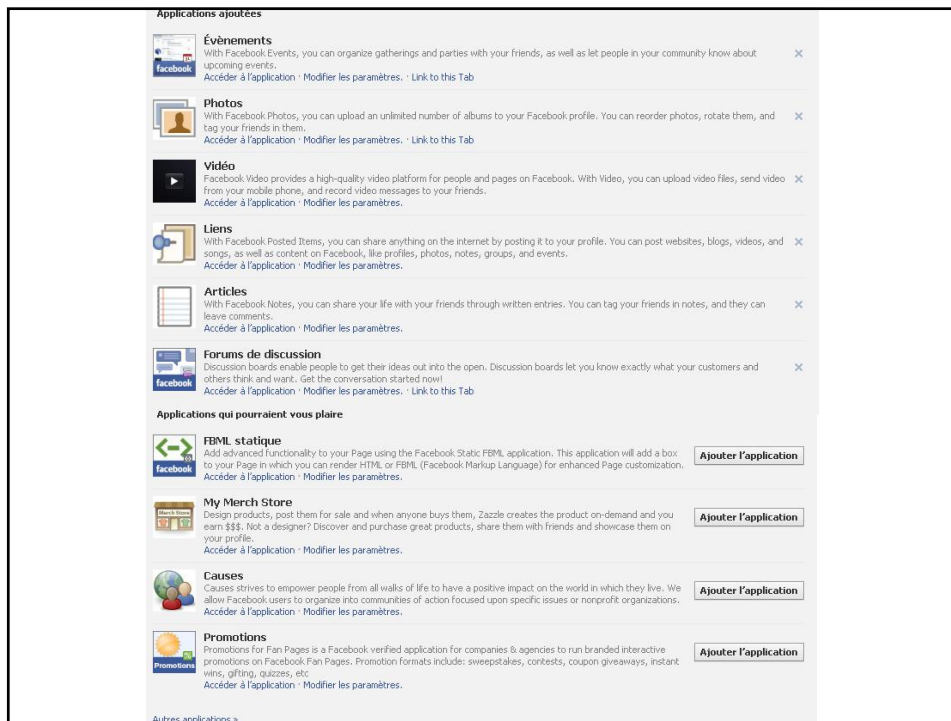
Applications ajoutées

Évènements
With Facebook Events, you can organize gatherings and parties with your friends, as well as let people in your community know about upcoming events.
Accéder à l'application · Modifier les paramètres. · Link to this Tab

Photos
With Facebook Photos, you can upload an unlimited number of albums to your Facebook profile. You can reorder photos, rotate them, and tag your friends in them.
Accéder à l'application · Modifier les paramètres. · Link to this Tab

Vidéo
Facebook Video provides a high-quality video platform for people and pages on Facebook. With Video, you can upload video files, send video from your mobile phone, and record video messages to your friends.
Accéder à l'application · Modifier les paramètres.

Liens
With Facebook Posted Items, you can share anything on the internet by posting it to your profile. You can post websites, blogs, videos, and songs, as well as content on Facebook, like profiles, photos, notes, groups, and events.
Accéder à l'application · Modifier les paramètres.

Articles
With Facebook Notes, you can share your life with your friends through written entries. You can tag your friends in notes, and they can leave comments.
Accéder à l'application · Modifier les paramètres.

Forums de discussion
Discussion boards enable people to get their ideas out into the open. Discussion boards let you know exactly what your customers and others think and want. Get the conversation started now!
Accéder à l'application · Modifier les paramètres. · Link to this Tab

Applications qui pourraient vous plaire

FBML statique
Add advanced functionality to your Page using the Facebook Static FBML application. This application will add a box to your Page in which you can render HTML or FBML (Facebook Markup Language) for enhanced Page customization.
Accéder à l'application · Modifier les paramètres.
Ajouter l'application

My Merch Store
Design products, post them for sale and when anyone buys them, Zazzle creates the product on-demand and you earn $$$. Not a designer? Discover and purchase great products, share them with friends and showcase them on your profile.
Accéder à l'application · Modifier les paramètres.
Ajouter l'application

Causes
Causes strives to empower people from all walks of life to have a positive impact on the world in which they live. We allow Facebook users to organize into communities of action focused upon specific issues or nonprofit organizations.
Accéder à l'application · Modifier les paramètres.
Ajouter l'application

Promotions
Promotions for Fan Pages is a Facebook verified application for companies & agencies to run branded interactive promotions on Facebook Fan Pages. Promotion formats include: sweepstakes, contests, coupon giveaways, instant wins, gifting, quizzes, etc
Accéder à l'application · Modifier les paramètres.
Ajouter l'application

Autres applications »